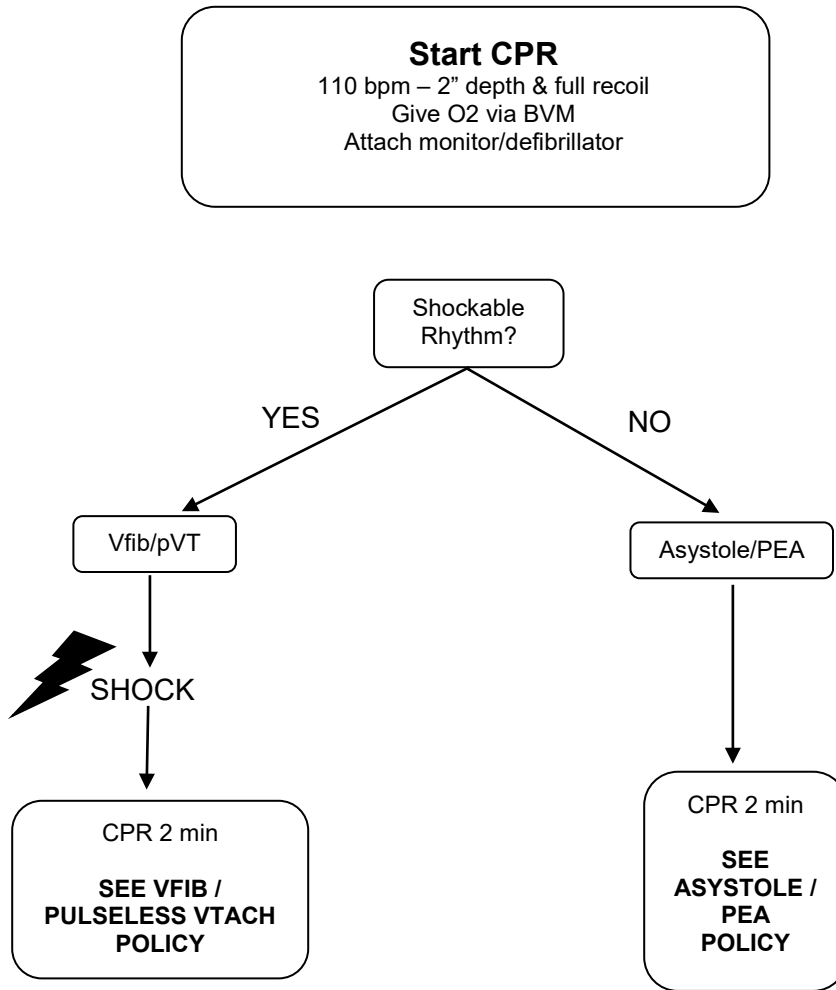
**Start CPR**
110 bpm – 2" depth & full recoil
Give O2 via BVM
Attach monitor/defibrillator

Shockable Rhythm?

YES

NO

Vfib/pVT

Asystole/PEA

SHOCK

CPR 2 min

**SEE VFIB / PULSELESS VTACH POLICY**

CPR 2 min

**SEE ASYSTOLE / PEA POLICY**